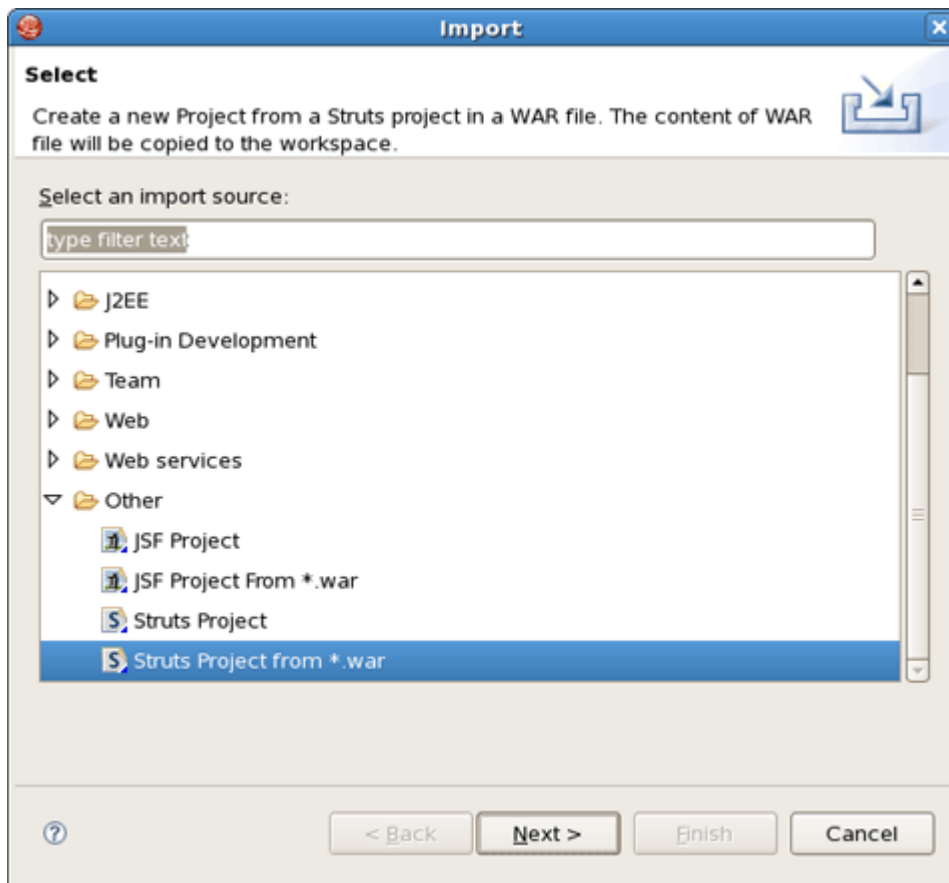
Import

Select

Create a new Project from a Struts project in a WAR file. The content of WAR file will be copied to the workspace.

Select an import source:

type filter text

J2EE
Plug-in Development
Team
Web
Web services
Other
JSF Project
JSF Project From *.war
Struts Project
Struts Project from *.war

?

< Back
Next >
Finish
Cancel